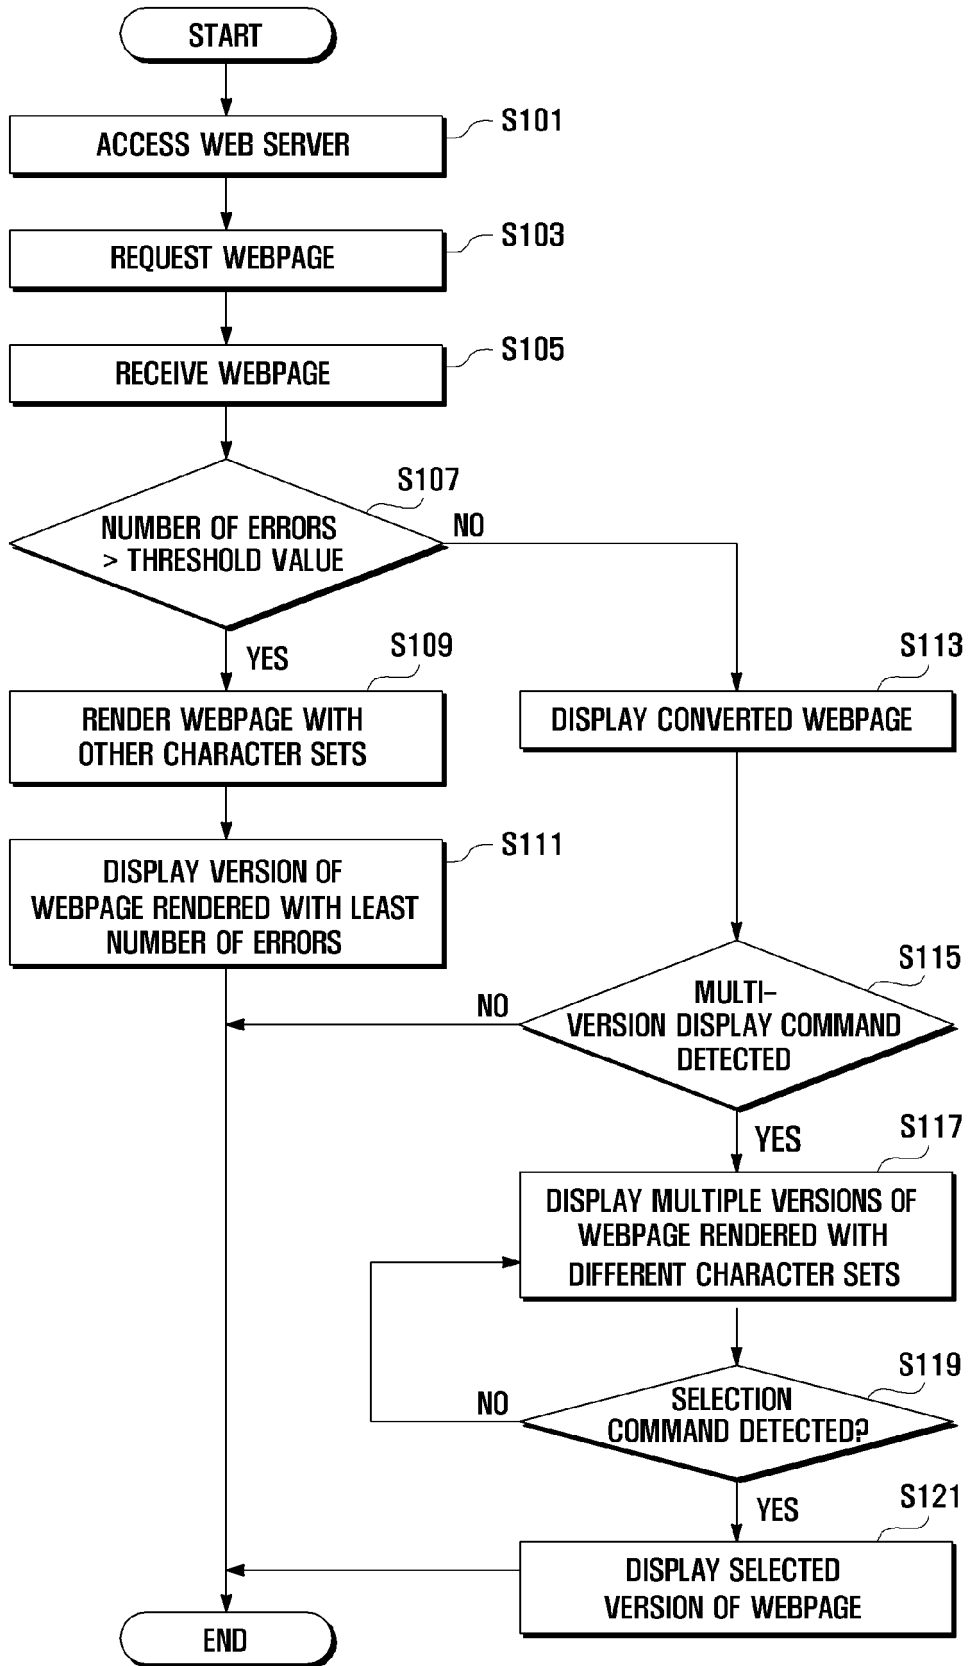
START

ACCESS WEB SERVER

S101

REQUEST WEBPAGE

S103

RECEIVE WEBPAGE

S105

S107

NUMBER OF ERRORS > THRESHOLD VALUE

NO

YES

S109

RENDER WEBPAGE WITH OTHER CHARACTER SETS

S113

DISPLAY CONVERTED WEBPAGE

S111

DISPLAY VERSION OF WEBPAGE RENDERED WITH LEAST NUMBER OF ERRORS

S115

NO

MULTI-VERSION DISPLAY COMMAND DETECTED

YES

S117

DISPLAY MULTIPLE VERSIONS OF WEBPAGE RENDERED WITH DIFFERENT CHARACTER SETS

S119

NO

SELECTION COMMAND DETECTED?

YES

S121

DISPLAY SELECTED VERSION OF WEBPAGE

END